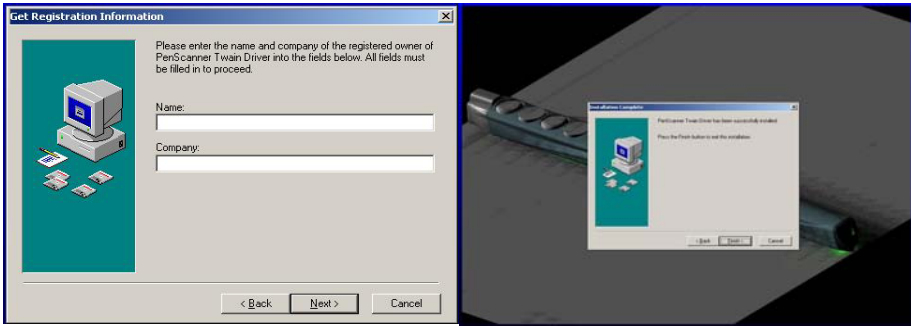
Get Registration Information

Please enter the name and company of the registered owner of PenScanner Twain Driver into the fields below. All fields must be filled in to proceed.

Name:

Company:

< Back
Next >
Cancel

Installation Complete

PenScanner Twain Driver has been successfully installed.

Press the Finish button to exit this installation.

< Back
Finish
Cancel